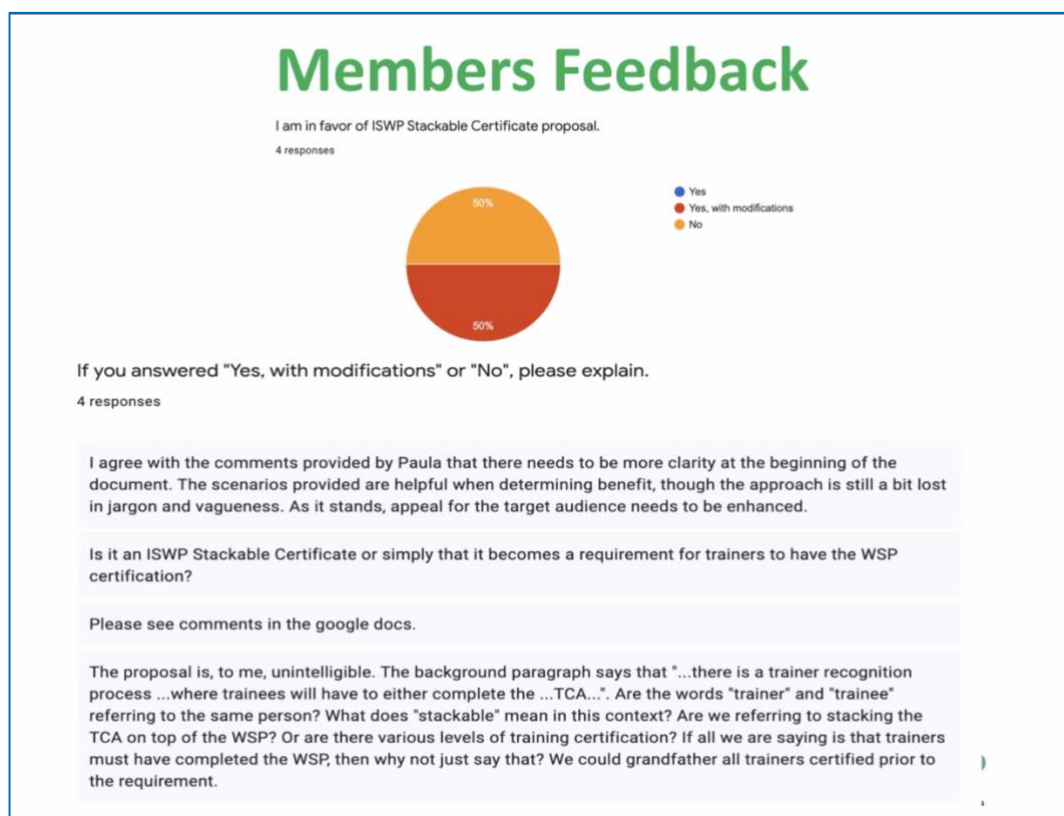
Members Feedback

I am in favor of ISWP Stackable Certificate proposal.

4 responses

50%

50%

Yes
Yes, with modifications
No

If you answered "Yes, with modifications" or "No", please explain.

4 responses

I agree with the comments provided by Paula that there needs to be more clarity at the beginning of the document. The scenarios provided are helpful when determining benefit, though the approach is still a bit lost in jargon and vagueness. As it stands, appeal for the target audience needs to be enhanced.

Is it an ISWP Stackable Certificate or simply that it becomes a requirement for trainers to have the WSP certification?

Please see comments in the google docs.

The proposal is, to me, unintelligible. The background paragraph says that "...there is a trainer recognition process ...where trainees will have to either complete the ...TCA...". Are the words "trainer" and "trainee" referring to the same person? What does "stackable" mean in this context? Are we referring to stacking the TCA on top of the WSP? Or are there various levels of training certification? If all we are saying is that trainers must have completed the WSP, then why not just say that? We could grandfather all trainers certified prior to the requirement.